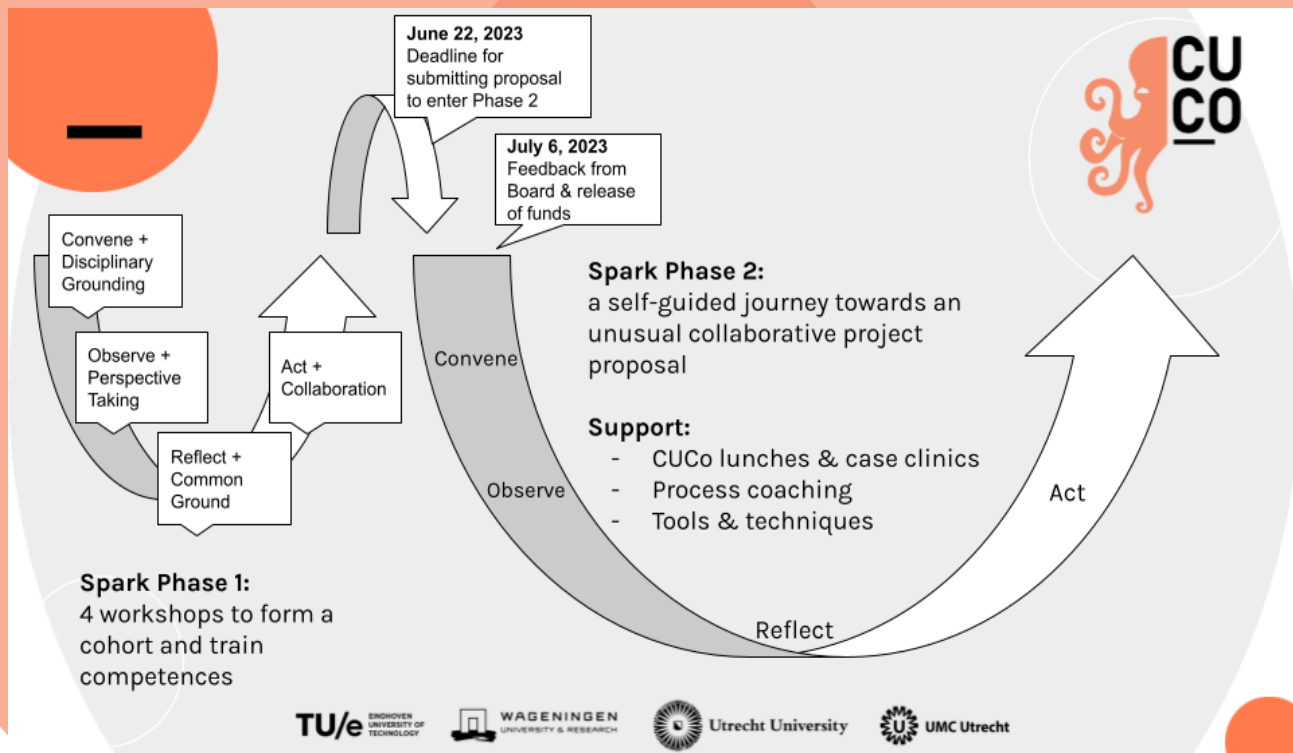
June 22, 2023
Deadline for submitting proposal to enter Phase 2

July 6, 2023
Feedback from Board & release of funds

CU
CO

Convene + Disciplinary Grounding

Observe + Perspective Taking

Reflect + Common Ground

Act + Collaboration

Convene

Observe

Reflect

Act

Spark Phase 2:
a self-guided journey towards an unusual collaborative project proposal

Support:
- CUCo lunches & case clinics
- Process coaching
- Tools & techniques

Spark Phase 1:
4 workshops to form a cohort and train competences

TU/e EINDHOVEN UNIVERSITY OF TECHNOLOGY
WAGENINGEN UNIVERSITY & RESEARCH
Utrecht University
UMC Utrecht